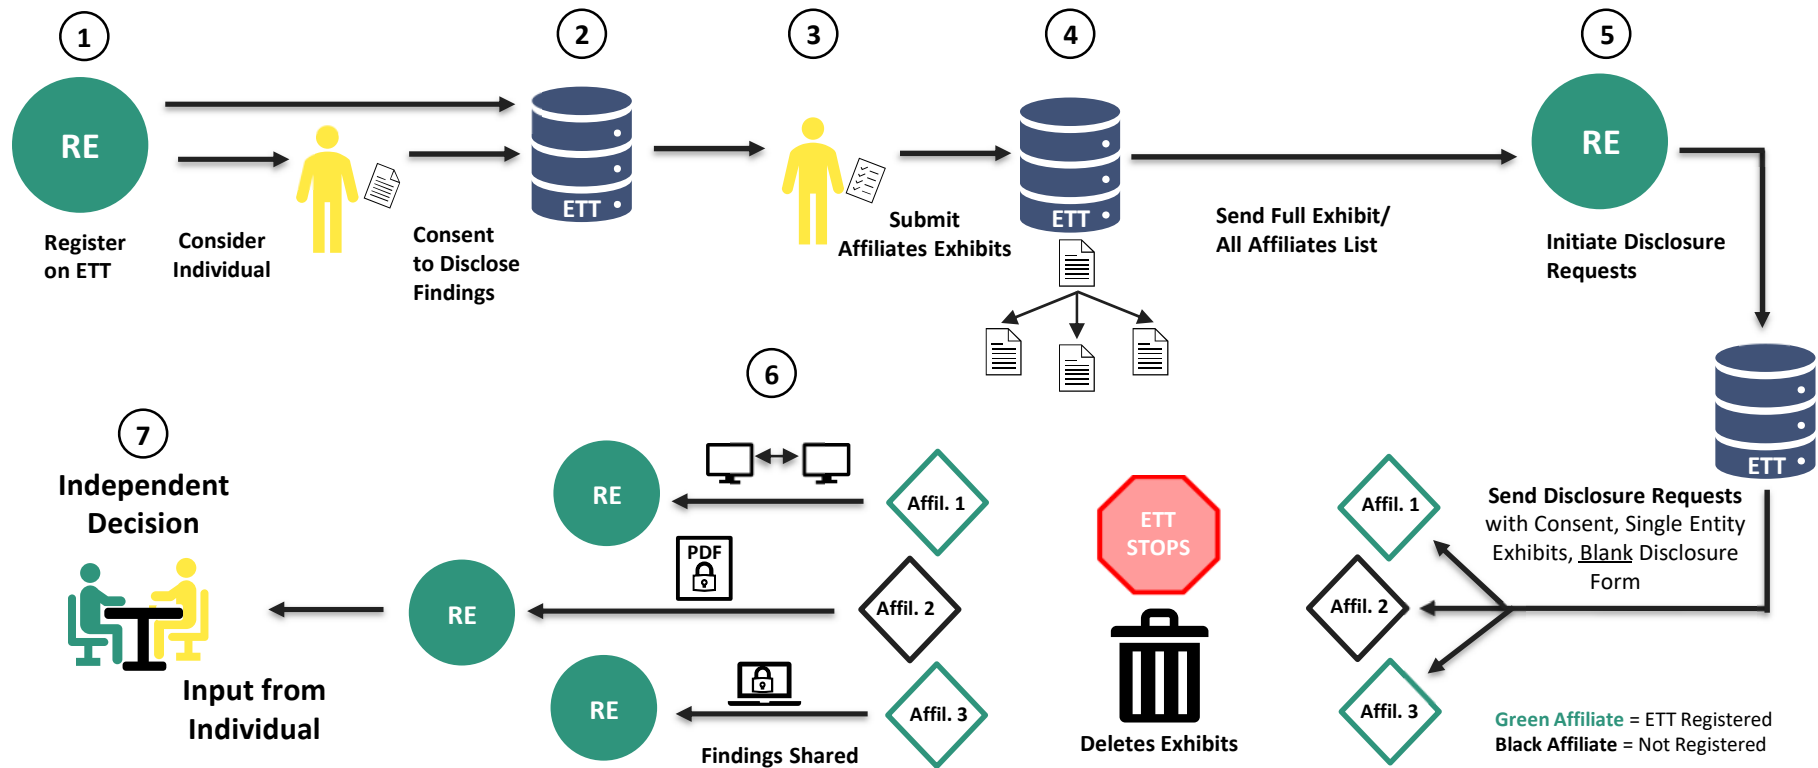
1

RE

Register on ETT

Consider Individual

Consent to Disclose Findings

2

ETT

3

Submit Affiliates Exhibits

4

ETT

Send Full Exhibit/ All Affiliates List

5

RE

Initiate Disclosure Requests

ETT

Send Disclosure Requests with Consent, Single Entity Exhibits, Blank Disclosure Form

Affil. 1

Affil. 2

Affil. 3

Green Affiliate = ETT Registered
Black Affiliate = Not Registered

ETT STOPS

Deletes Exhibits

6

RE

Affil. 1

PDF

RE

Affil. 2

RE

Affil. 3

Findings Shared

7

Independent Decision

Input from Individual